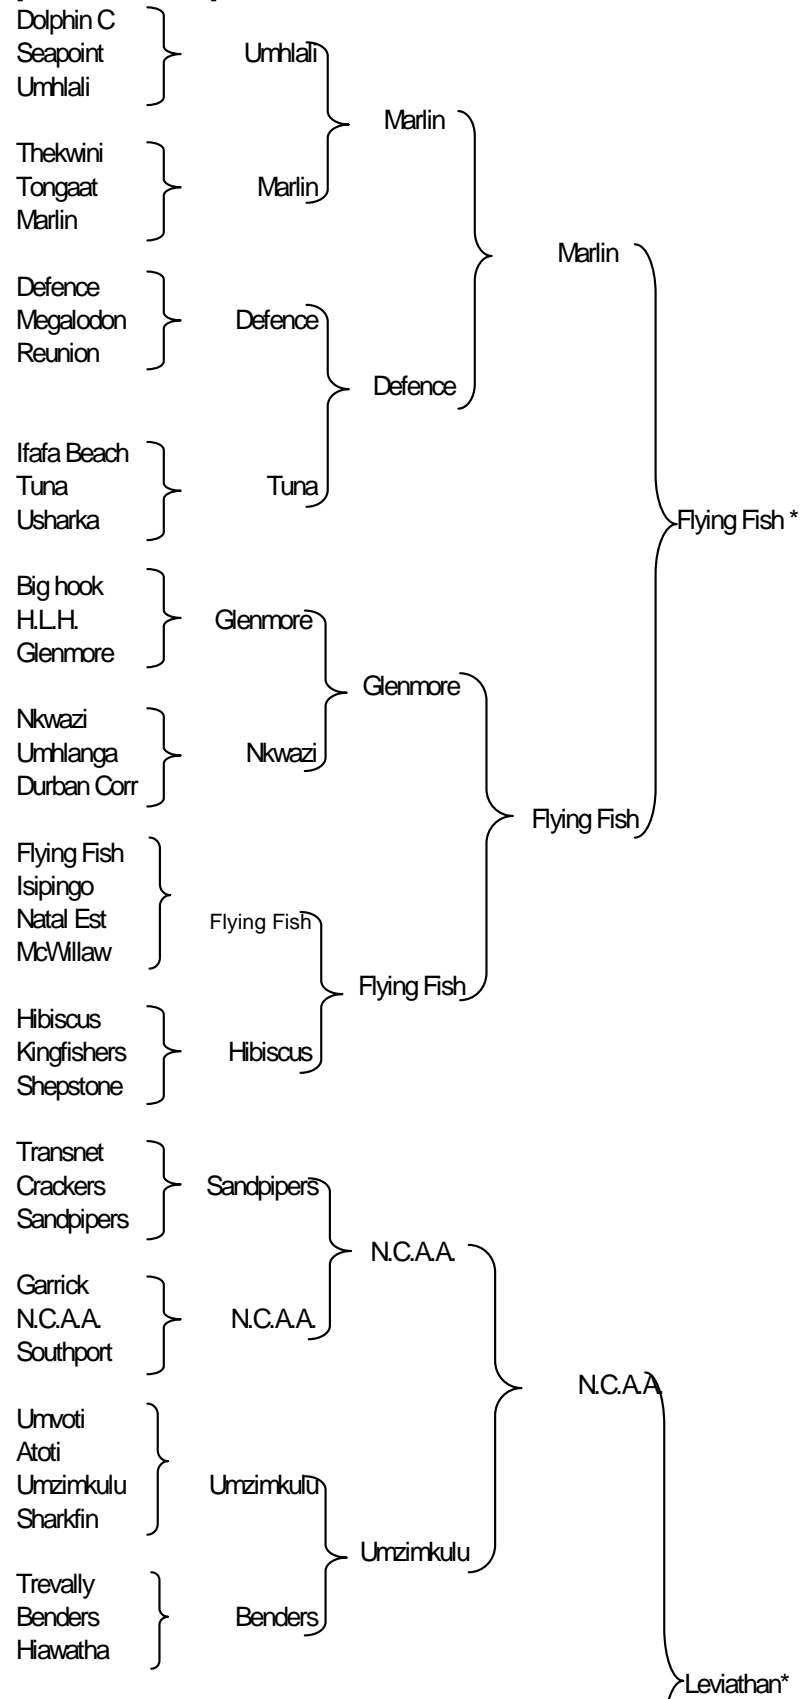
Dolphin C
Seapoint
Umhlali

Umhlali

Marlin

Thekwini
Tongaat
Marlin

Marlin

Marlin

Defence
Megalodon
Reunion

Defence

Defence

Ifafa Beach
Tuna
Usharka

Tuna

Flying Fish *

Big hook
H.L.H.
Glenmore

Glenmore

Glenmore

Nkwazi
Umhlanga
Durban Corr

Nkwazi

Flying Fish

Flying Fish
Isipingo
Natal Est
McWillaw

Flying Fish

Flying Fish

Hibiscus
Kingfishers
Shepstone

Hibiscus

Transnet
Crackers
Sandpipers

Sandpipers

N.C.A.A.

Garrick
N.C.A.A.
Southport

N.C.A.A.

N.C.A.A.

Umvoti
Atoti
Umzimkulu
Sharkfin

Umzimkulu

Umzimkulu

Trevally
Benders
Hiawatha

Benders

Leviathan*